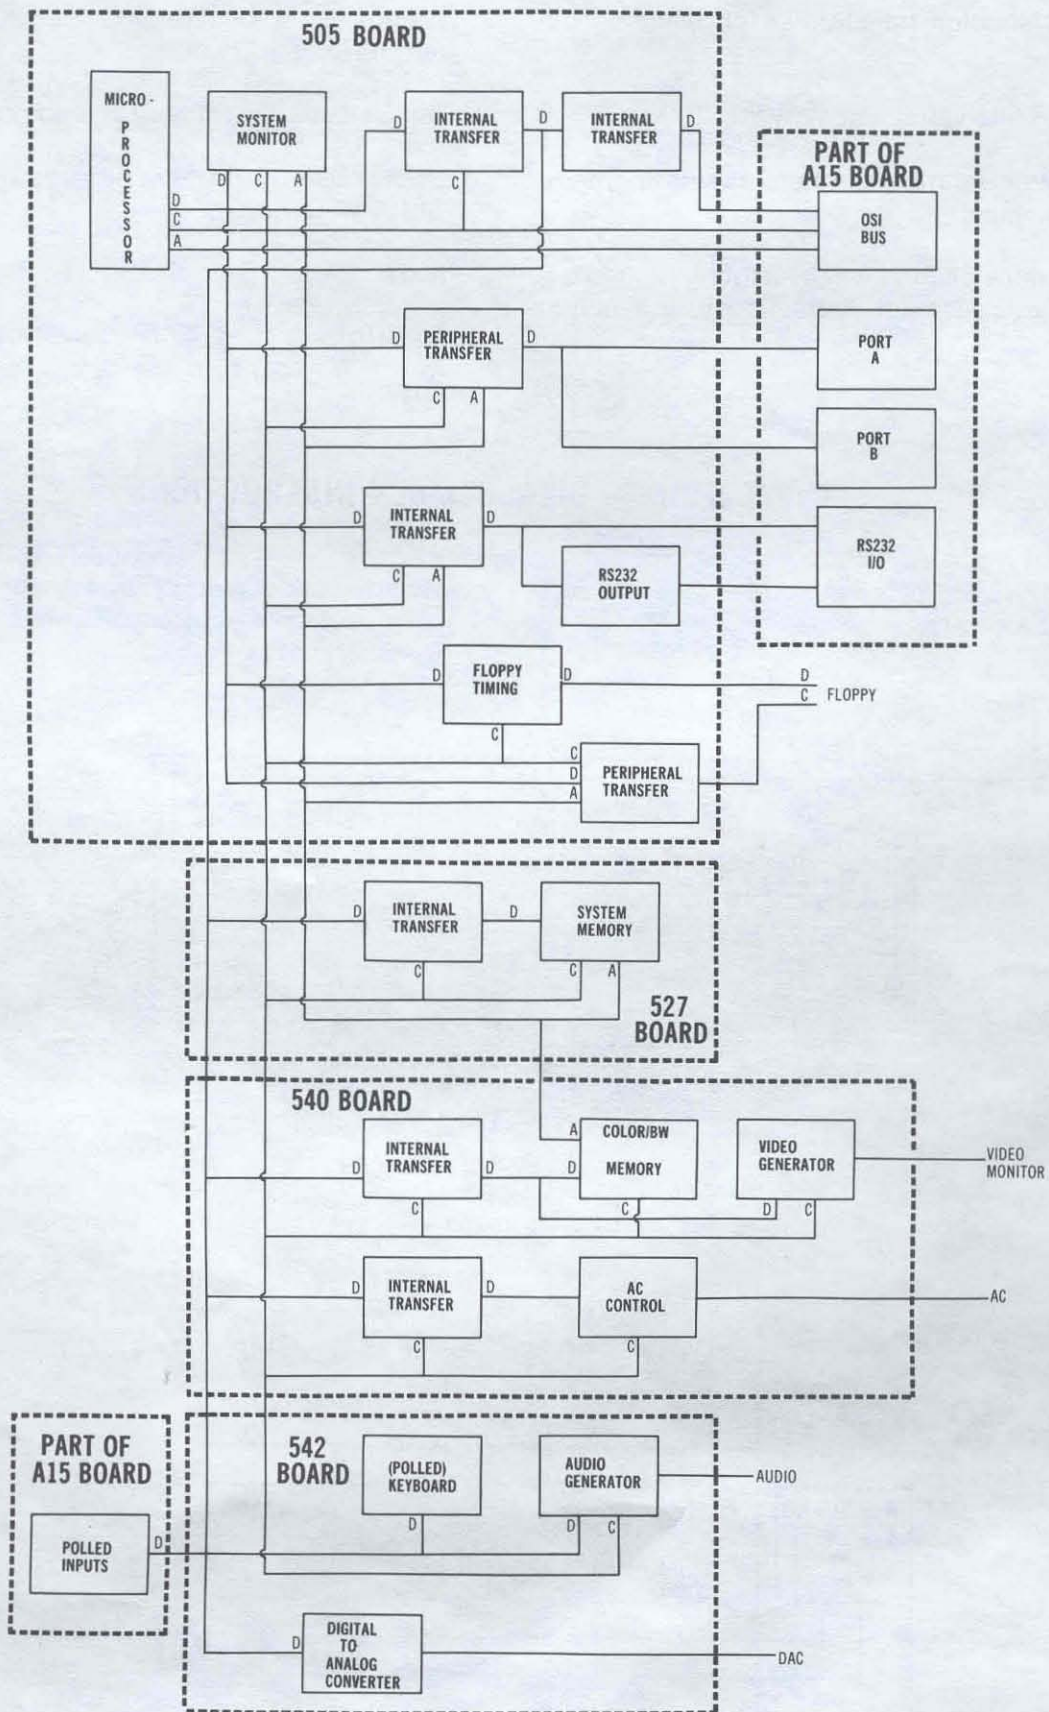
505 BOARD

MICRO-PROCESSOR
D
C
A

SYSTEM MONITOR
D C A

D INTERNAL TRANSFER C

D INTERNAL TRANSFER D

PART OF A15 BOARD

OSI BUS

D PERIPHERAL TRANSFER D
C A

PORT A

PORT B

D INTERNAL TRANSFER D
C A

RS232 OUTPUT

RS232 I/O

D FLOPPY TIMING D
C

D
C FLOPPY

C
D
A PERIPHERAL TRANSFER

D INTERNAL TRANSFER D
C

SYSTEM MEMORY
C A

527 BOARD

540 BOARD

D INTERNAL TRANSFER D
C

A COLOR/BW
D MEMORY
C

VIDEO GENERATOR
D C

VIDEO MONITOR

D INTERNAL TRANSFER D
C

AC CONTROL
C

AC

PART OF A15 BOARD

POLLED INPUTS D

542 BOARD

(POLLED) KEYBOARD
D

AUDIO GENERATOR
D C

AUDIO

D DIGITAL TO ANALOG CONVERTER

DAC